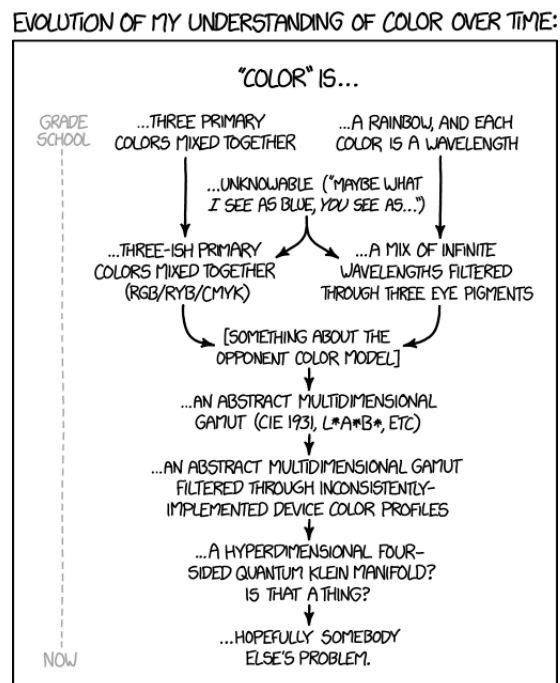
EVOLUTION OF MY UNDERSTANDING OF COLOR OVER TIME:

"COLOR" IS...

GRADE SCHOOL

...THREE PRIMARY COLORS MIXED TOGETHER

...A RAINBOW, AND EACH COLOR IS A WAVELENGTH

...UNKNOWABLE ("MAYBE WHAT I SEE AS BLUE, YOU SEE AS...")

...THREE-ISH PRIMARY COLORS MIXED TOGETHER (RGB/RYB/CMYK)

...A MIX OF INFINITE WAVELENGTHS FILTERED THROUGH THREE EYE PIGMENTS

[SOMETHING ABOUT THE OPPONENT COLOR MODEL]

...AN ABSTRACT MULTIDIMENSIONAL GAMUT (CIE 1931, L*A*B*, ETC)

...AN ABSTRACT MULTIDIMENSIONAL GAMUT FILTERED THROUGH INCONSISTENTLY-IMPLEMENTED DEVICE COLOR PROFILES

...A HYPERDIMENSIONAL FOUR-SIDED QUANTUM KLEIN MANIFOLD? IS THAT A THING?

...HOPEFULLY SOMEBODY ELSE'S PROBLEM.

NOW